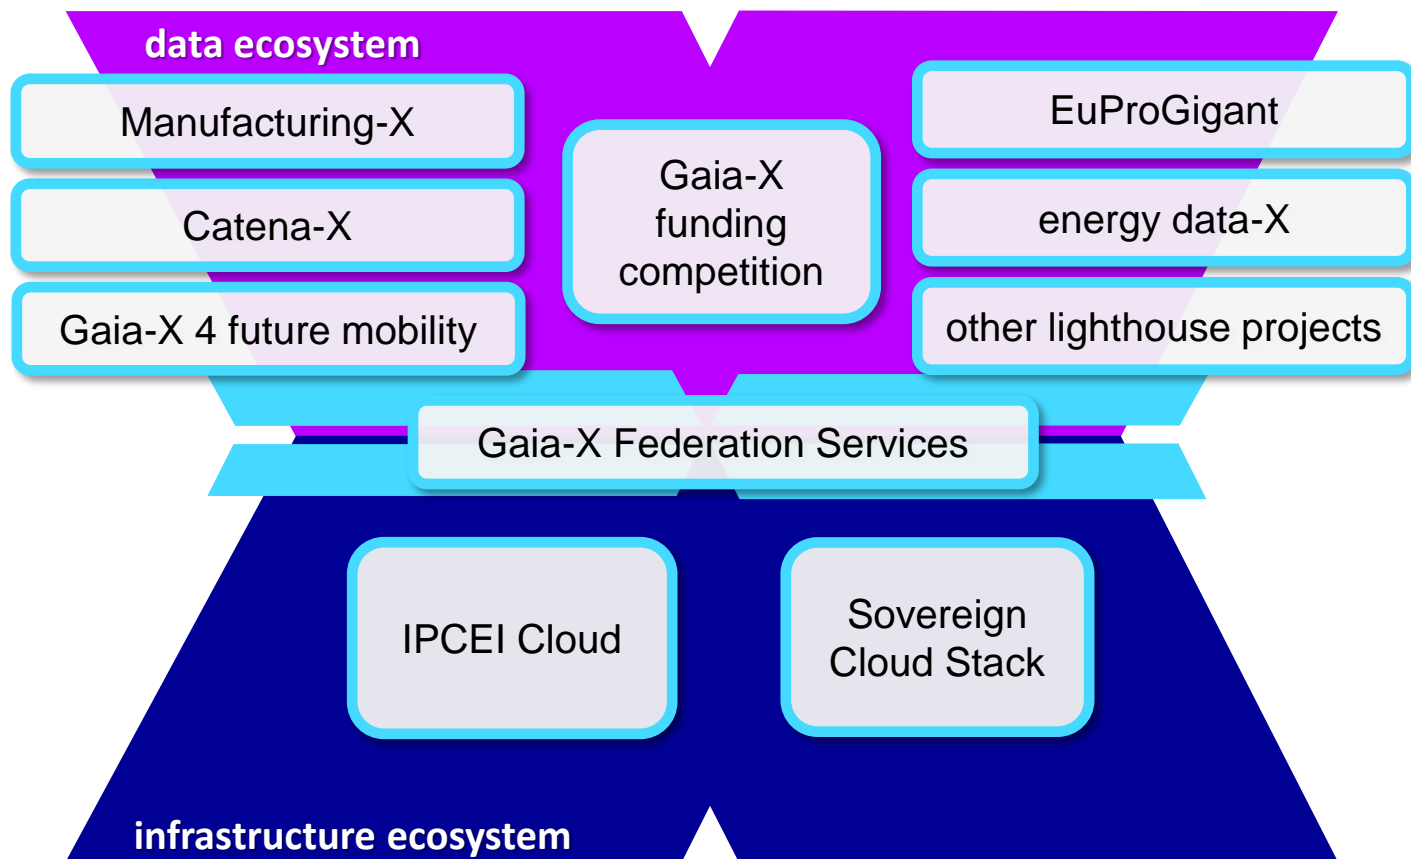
data ecosystem

Manufacturing-X

Catena-X

Gaia-X 4 future mobility

Gaia-X funding competition

EuProGigant

energy data-X

other lighthouse projects

Gaia-X Federation Services

IPCEI Cloud

Sovereign Cloud Stack

infrastructure ecosystem